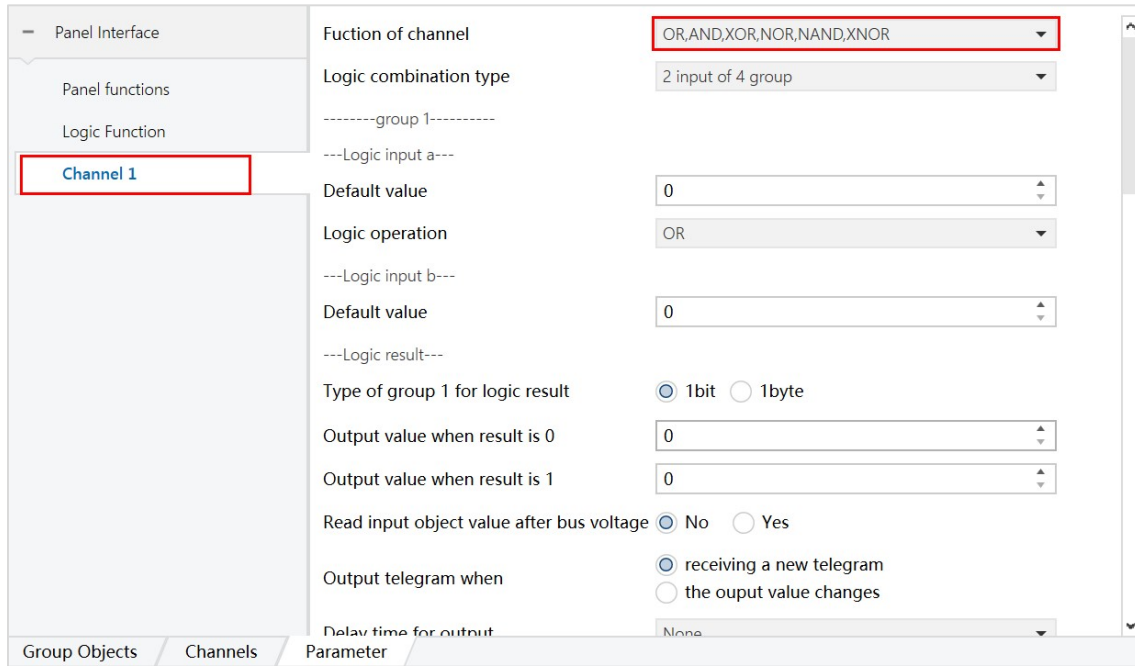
– Panel Interface

Panel functions

Logic Function

Channel 1

Fuction of channel | OR,AND,XOR,NOR,NAND,XNOR

Logic combination type | 2 input of 4 group

--------group 1----------

---Logic input a---

Default value | 0

Logic operation | OR

---Logic input b---

Default value | 0

---Logic result---

Type of group 1 for logic result | 1bit 1byte

Output value when result is 0 | 0

Output value when result is 1 | 0

Read input object value after bus voltage | No Yes

Output telegram when | receiving a new telegram | the ouput value changes

Delay time for output | None

Group Objects | Channels | Parameter